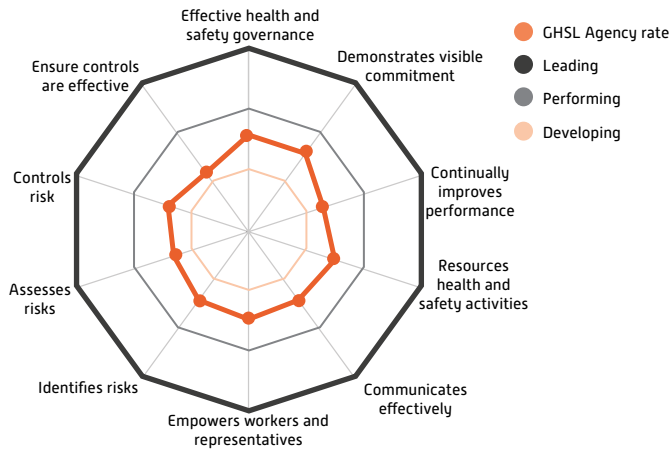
Effective health and safety governance

Demonstrates visible commitment

Continually improves performance

Resources health and safety activities

Communicates effectively

Empowers workers and representatives

Identifies risks

Assesses risks

Controls risk

Ensure controls are effective

GHSL Agency rate

Leading

Performing

Developing